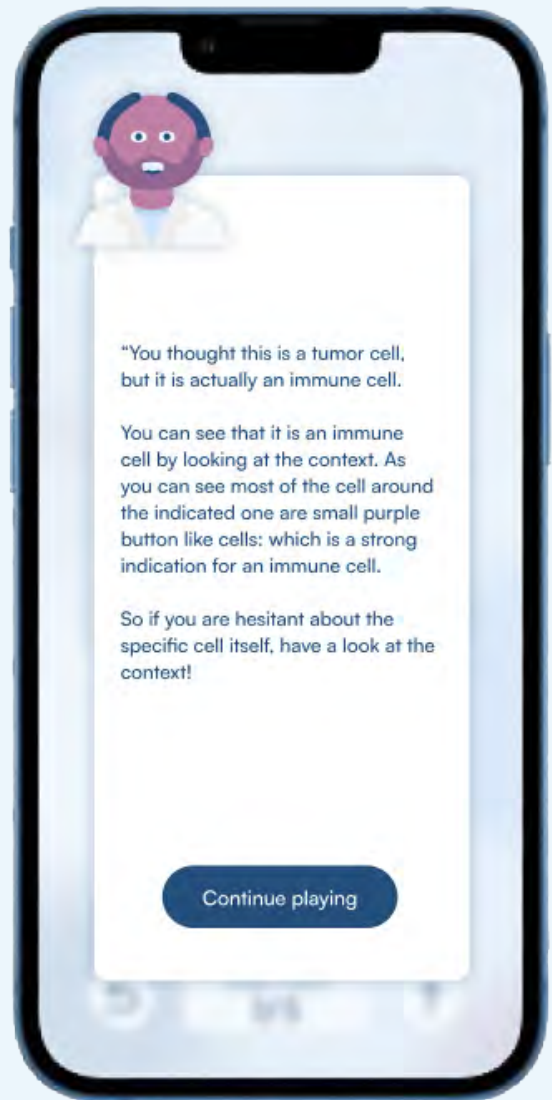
“You thought this is a tumor cell, but it is actually an immune cell.

You can see that it is an immune cell by looking at the context. As you can see most of the cell around the indicated one are small purple button like cells: which is a strong indication for an immune cell.

So if you are hesitant about the specific cell itself, have a look at the context!

Continue playing